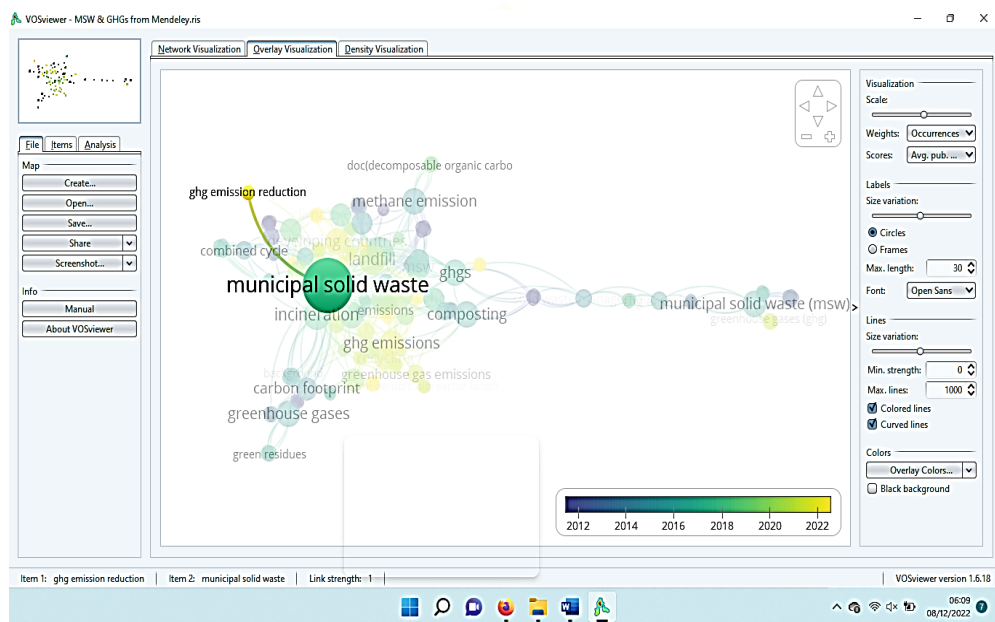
VOSviewer - MSW & GHGs from Mendeley.ris

Network Visualization | Overlay Visualization | Density Visualization

File | Items | Analysis

Map
Create...
Open...
Save...
Share
Screenshot...

Info
Manual
About VOSviewer

doc(decomposable organic carbo
ghg emission reduction
methane emission
developing countries
combined cycle
landfill
msw
ghgs
municipal solid waste
municipal solid waste (msw)
greenhouse gases (ghg)
incineration
emissions
composting
ghg emissions
greenhouse gas emissions
carbon footprint
greenhouse gases
green residues

2012 2014 2016 2018 2020 2022

Visualization
Scale:
Weights: Occurrences
Scores: Avg. pub. ...

Labels
Size variation:
Circles
Frames
Max. length: 30
Font: Open Sans

Lines
Size variation:
Min. strength: 0
Max. lines: 1000
Colored lines
Curved lines

Colors
Overlay Colors...
Black background

Item 1: ghg emission reduction | Item 2: municipal solid waste | Link strength: 1 | VOSviewer version 1.6.18

06:09
08/12/2022